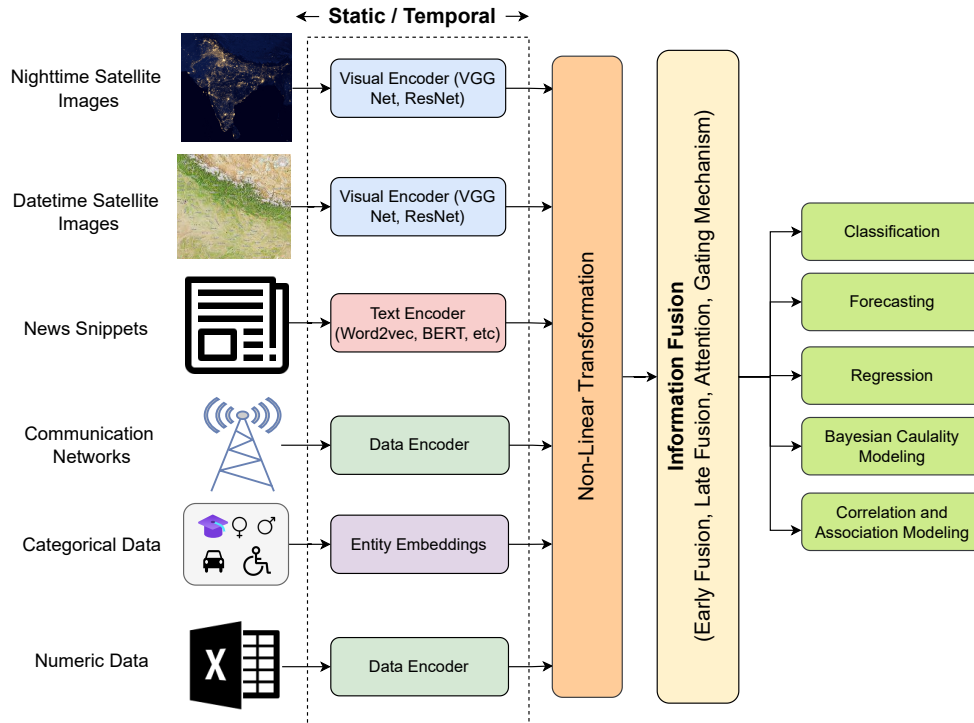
Static / Temporal

Nighttime Satellite Images

Visual Encoder (VGG Net, ResNet)

Datetime Satellite Images

Visual Encoder (VGG Net, ResNet)

News Snippets

Text Encoder (Word2vec, BERT, etc)

Communication Networks

Data Encoder

Categorical Data

Entity Embeddings

Numeric Data

X

Data Encoder

Non-Linear Transformation

Information Fusion (Early Fusion, Late Fusion, Attention, Gating Mechanism)

Classification

Forecasting

Regression

Bayesian Caulality Modeling

Correlation and Association Modeling